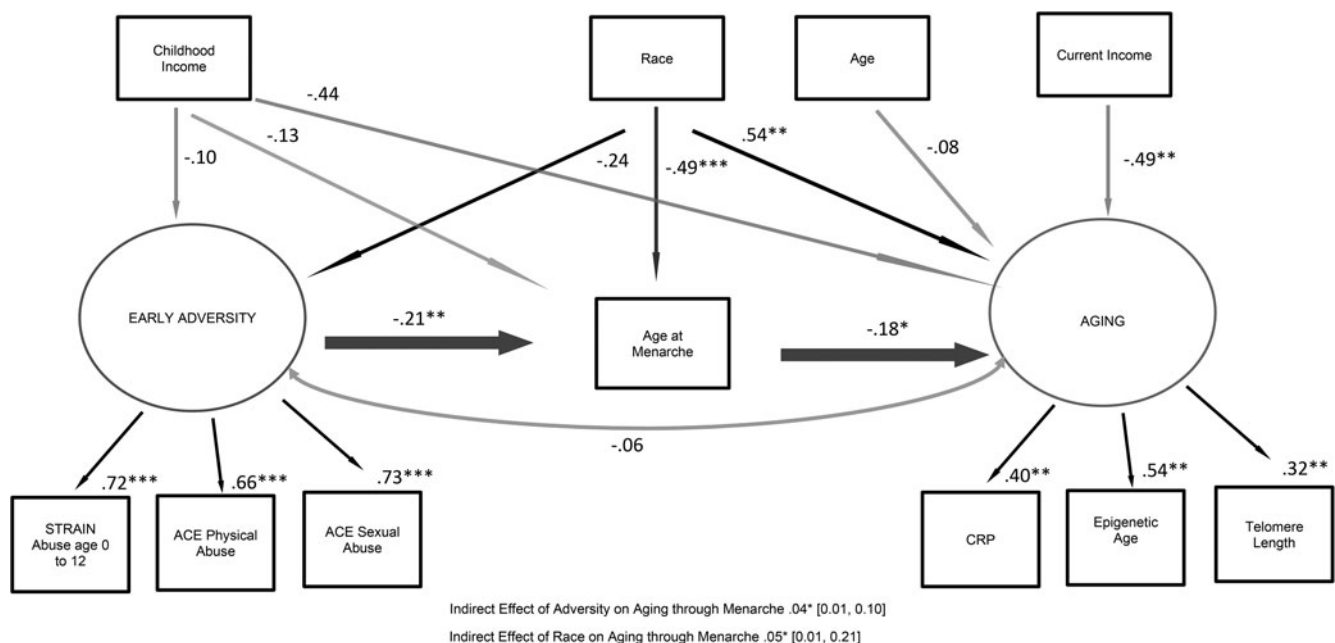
Childhood Income

Race

Age

Current Income

-.44

-.13

-.10

-.24

-.49***

.54**

-.08

-.49**

EARLY ADVERSITY

-.21**

Age at Menarche

-.18*

AGING

-.06

.72***

.66***

.73***

STRAIN Abuse age 0 to 12

ACE Physical Abuse

ACE Sexual Abuse

.40**

.54**

.32**

CRP

Epigenetic Age

Telomere Length

Indirect Effect of Adversity on Aging through Menarche .04* [0.01, 0.10]

Indirect Effect of Race on Aging through Menarche .05* [0.01, 0.21]